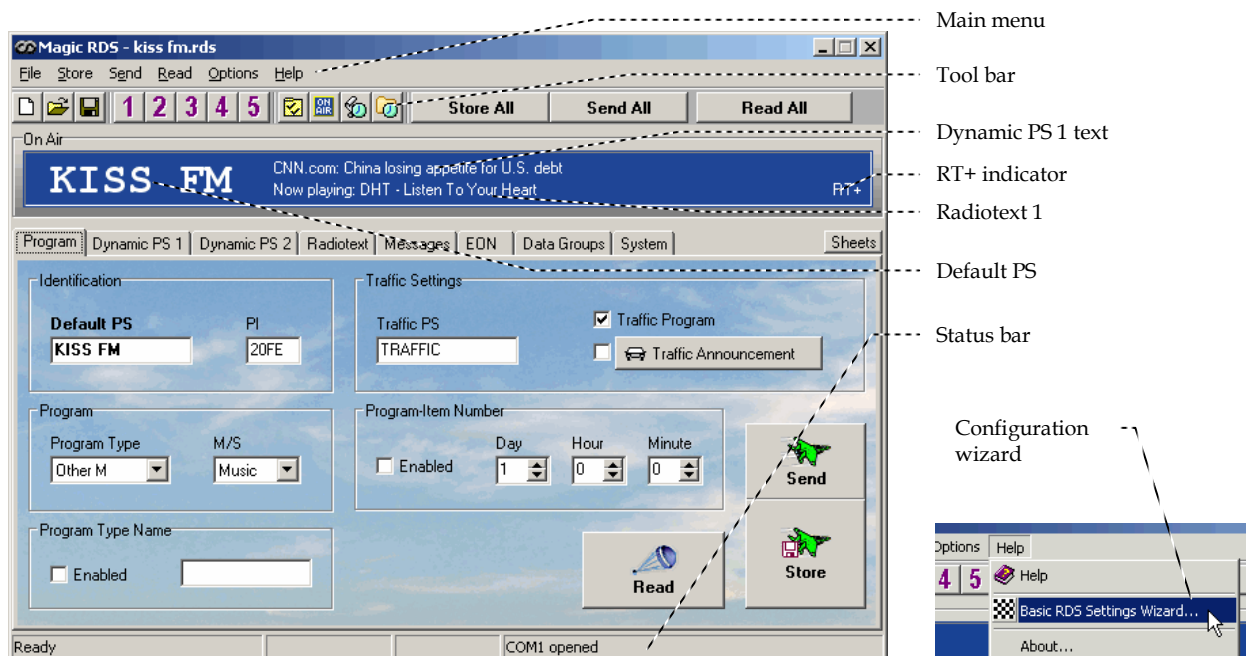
Magic RDS - kiss fm.rds

File Store Send Read Options Help

1 2 3 4 5 Store All Send All Read All

On Air

KISS FM

CNN.com: China losing appetite for U.S. debt
Now playing: DHT - Listen To Your Heart

RT+

Program Dynamic PS 1 Dynamic PS 2 Radiotext Messages EON Data Groups System Sheets

Identification

Default PS
KISS FM

PI
20FE

Traffic Settings

Traffic PS
TRAFFIC

Traffic Program

Traffic Announcement

Program

Program Type
Other M

M/S
Music

Program-Item Number

Enabled

Day
1

Hour
0

Minute
0

Send

Program Type Name

Enabled

Read

Store

Ready COM1 opened

Main menu

Tool bar

Dynamic PS 1 text

RT+ indicator

Radiotext 1

Default PS

Status bar

Configuration wizard

Options Help

4 5 Help

Basic RDS Settings Wizard...

About...